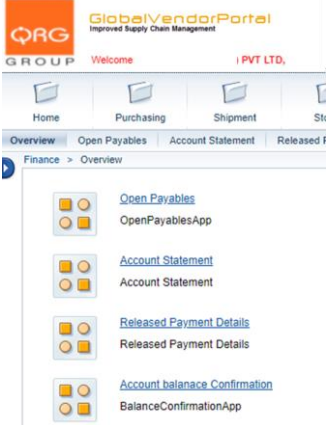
QRG GROUP

GlobalVendorPortal
Improved Supply Chain Management

Welcome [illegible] PVT LTD,

Home
Purchasing
Shipment
St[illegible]

Overview
Open Payables
Account Statement
Released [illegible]

Finance > Overview

Open Payables
OpenPayablesApp

Account Statement
Account Statement

Released Payment Details
Released Payment Details

Account balanace Confirmation
BalanceConfirmationApp